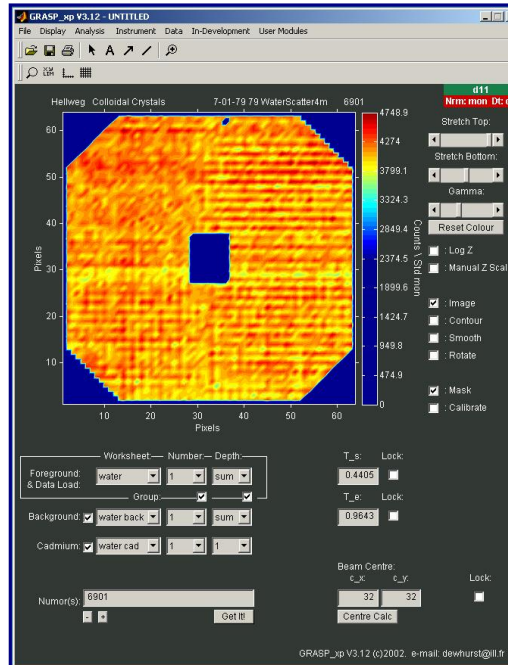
GRASP_xp V3.12 - UNTITLED

File Display Analysis Instrument Data In-Development User Modules

Hellweg Colloidal Crystals 7-01-79 79 WaterScatter4m 6901

d11
Nrm: mon Dt: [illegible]

Stretch Top:
Stretch Bottom:
Gamma:
Reset Colour

: Log Z
: Manual Z Scal

: Image
: Contour
: Smooth
: Rotate

: Mask
: Calibrate

4748.9
4274
3799.1
3324.3
2849.4
2374.5
1899.6
1424.7
949.8
474.9
0

Counts \ Std mon

60
50
40
30
20
10

Pixels

10 20 30 40 50 60
Pixels

Worksheet— Number— Depth:
Foreground: & Data Load: water 1 sum
Group

Background: water back 1 sum

Cadmium: water cad 1 1

T_s: Lock:
0.4405
T_e: Lock:
0.9643

Beam Centre:
c_x: c_y: Lock:
32 32
Centre Calc

Numor(s): 6901
- +
Get It!

GRASP_xp V3.12 (c)2002. e-mail: dewhurst@ill.fr